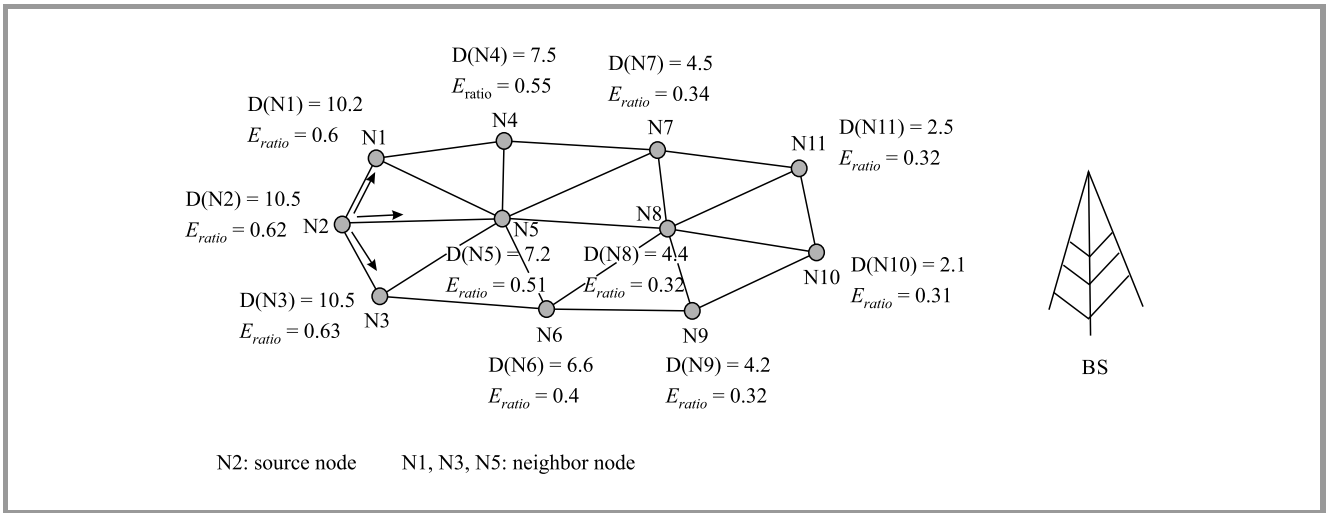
D(N4) = 7.5
$E_{\text{ratio}} = 0.55$

D(N7) = 4.5
$E_{ratio} = 0.34$

D(N1) = 10.2
$E_{ratio} = 0.6$

N1

N4

N7

N11

D(N11) = 2.5
$E_{ratio} = 0.32$

D(N2) = 10.5
$E_{ratio} = 0.62$

N2

N5

N8

D(N5) = 7.2
$E_{ratio} = 0.51$

D(N8) = 4.4
$E_{ratio} = 0.32$

N10

D(N10) = 2.1
$E_{ratio} = 0.31$

D(N3) = 10.5
$E_{ratio} = 0.63$

N3

N6

N9

D(N6) = 6.6
$E_{ratio} = 0.4$

D(N9) = 4.2
$E_{ratio} = 0.32$

BS

N2: source node N1, N3, N5: neighbor node